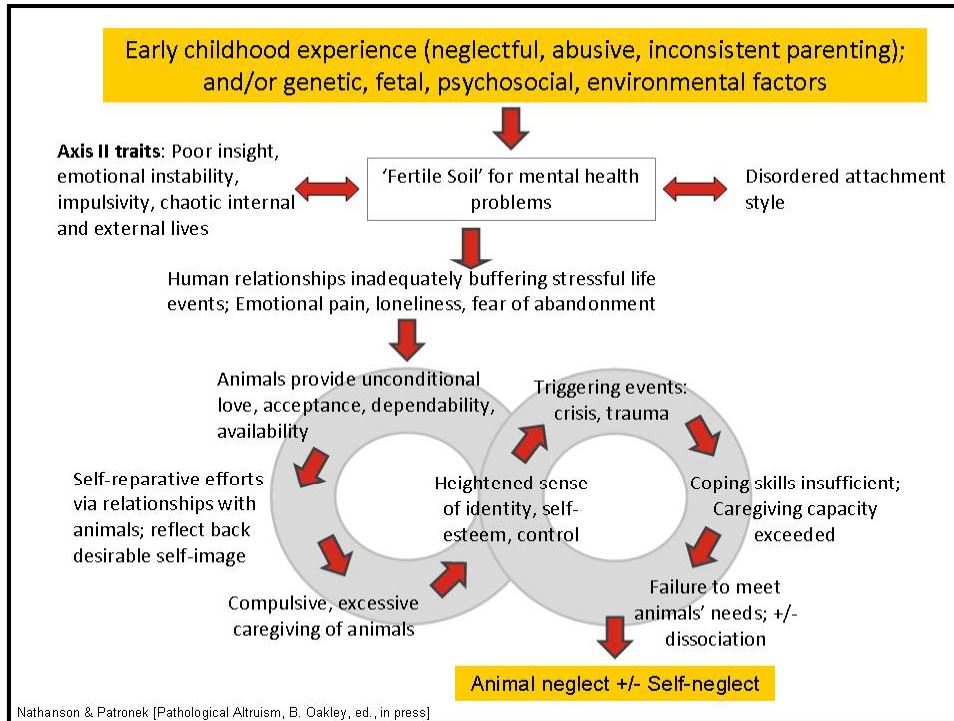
Early childhood experience (neglectful, abusive, inconsistent parenting); and/or genetic, fetal, psychosocial, environmental factors

**Axis II traits**: Poor insight, emotional instability, impulsivity, chaotic internal and external lives

'Fertile Soil' for mental health problems

Disordered attachment style

Human relationships inadequately buffering stressful life events; Emotional pain, loneliness, fear of abandonment

Animals provide unconditional love, acceptance, dependability, availability

Self-reparative efforts via relationships with animals; reflect back desirable self-image

Compulsive, excessive caregiving of animals

Heightened sense of identity, self-esteem, control

Triggering events: crisis, trauma

Coping skills insufficient; Caregiving capacity exceeded

Failure to meet animals' needs; +/- dissociation

Animal neglect +/- Self-neglect

Nathanson & Patronek [Pathological Altruism, B. Oakley, ed., in press]